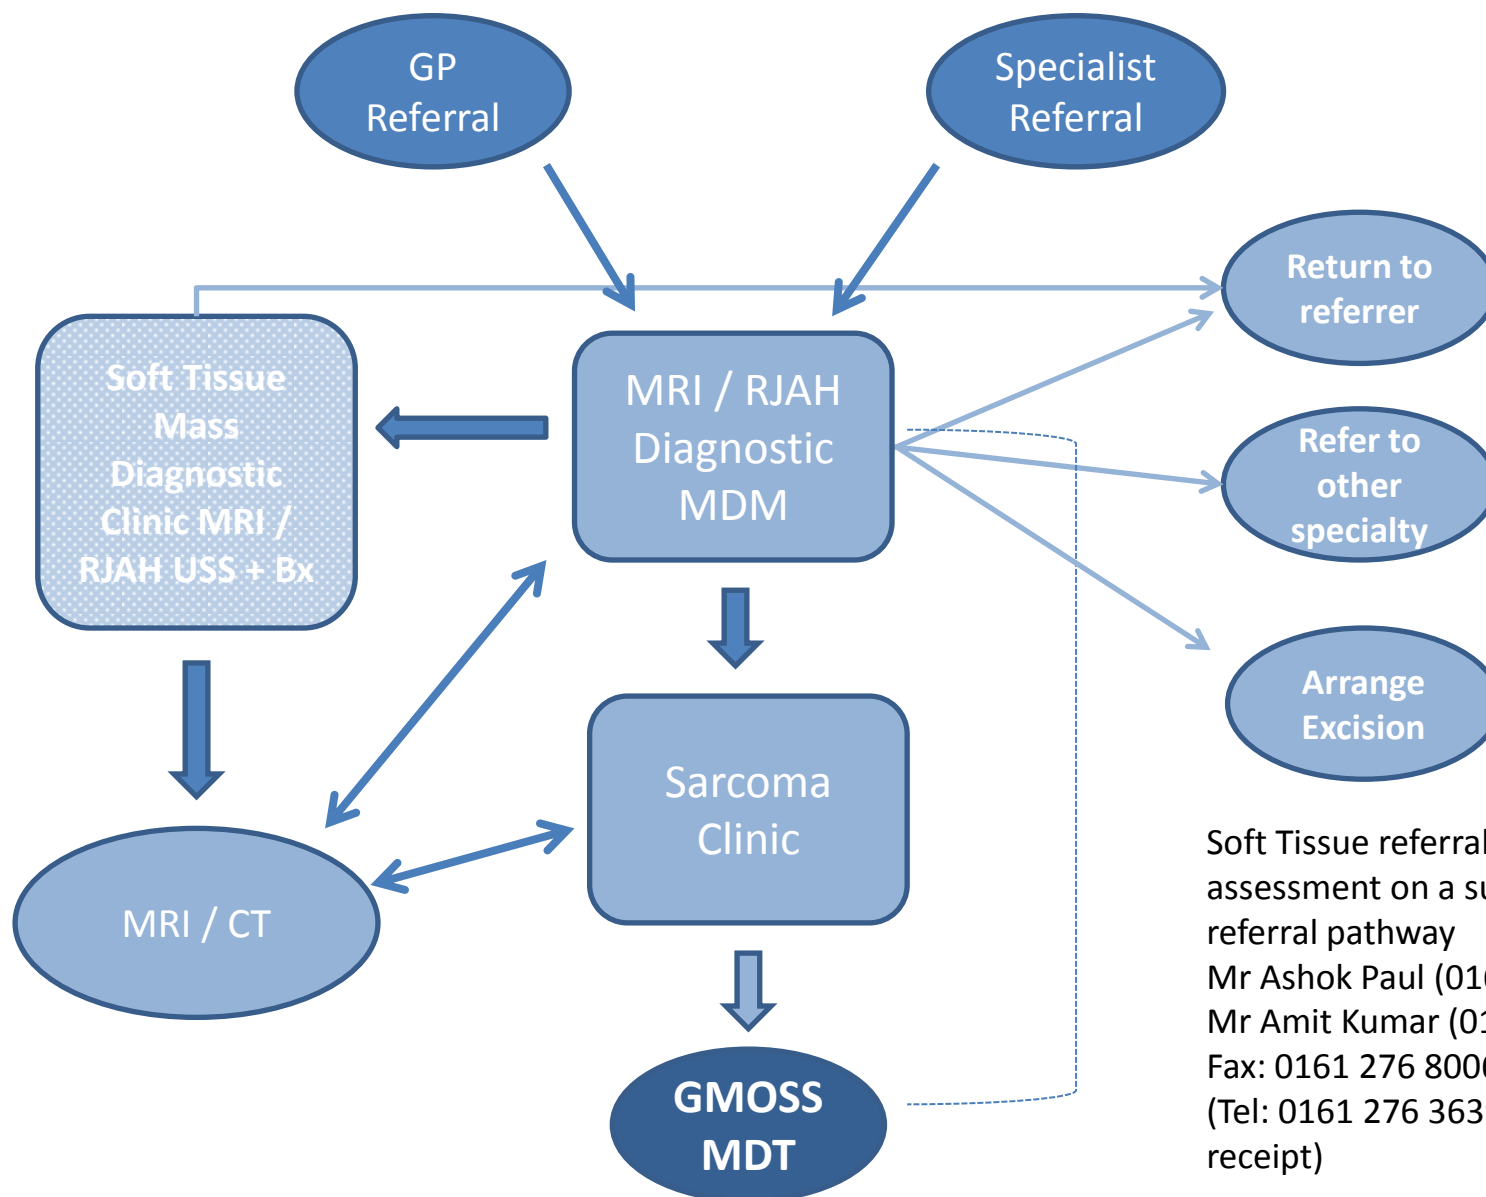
GP Referral

Specialist Referral

Return to referrer

Soft Tissue Mass Diagnostic Clinic MRI / RJAH USS + Bx

MRI / RJAH Diagnostic MDM

Refer to other specialty

Arrange Excision

Sarcoma Clinic

MRI / CT

GMOSS MDT

Soft Tissue referral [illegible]
assessment on a s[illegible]
referral pathway
Mr Ashok Paul (01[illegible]
Mr Amit Kumar (0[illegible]
Fax: 0161 276 800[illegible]
(Tel: 0161 276 363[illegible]
receipt)